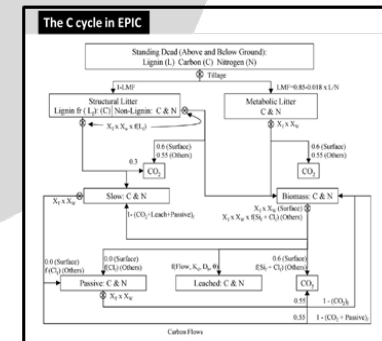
The C cycle in EPIC

Standing Dead (Above and Below Ground): Lignin (L) Carbon (C) Nitrogen (N)

Tillage

1-LMF

LMF=0.85-0.018 x L/N

Structural Litter
Lignin fr (L$_f$): (C) Non-Lignin: C & N

Metabolic Litter
C & N

X$_T$ x X$_w$

X$_T$ x X$_w$ x f(L$_f$)

0.6 (Surface)
0.55 (Others)

0.6 (Surface)
0.55 (Others)

0.3

CO$_2$

CO$_2$

X$_T$ x X$_w$

Slow: C & N

Biomass: C & N

1- (CO$_2$+Leach+Passive)$_s$

X$_T$ x X$_w$ (Surface)
X$_T$ x X$_w$ x f(Si$_f$ + Cl$_f$) (Others)

0.0 (Surface)
f(Cl$_f$) (Others)

0.0 (Surface)
f(Cl$_f$) (Others)

f(Flow, K$_d$, D$_b$, θ)

0.6 (Surface)
f(Si$_f$ + Cl$_f$) (Others)

Passive: C & N

Leached: C & N

CO$_2$

X$_T$ x X$_w$

0.55

1 - (CO$_2$)$_p$

0.55

1 - (CO$_2$ + Passive)$_s$

Carbon Flows